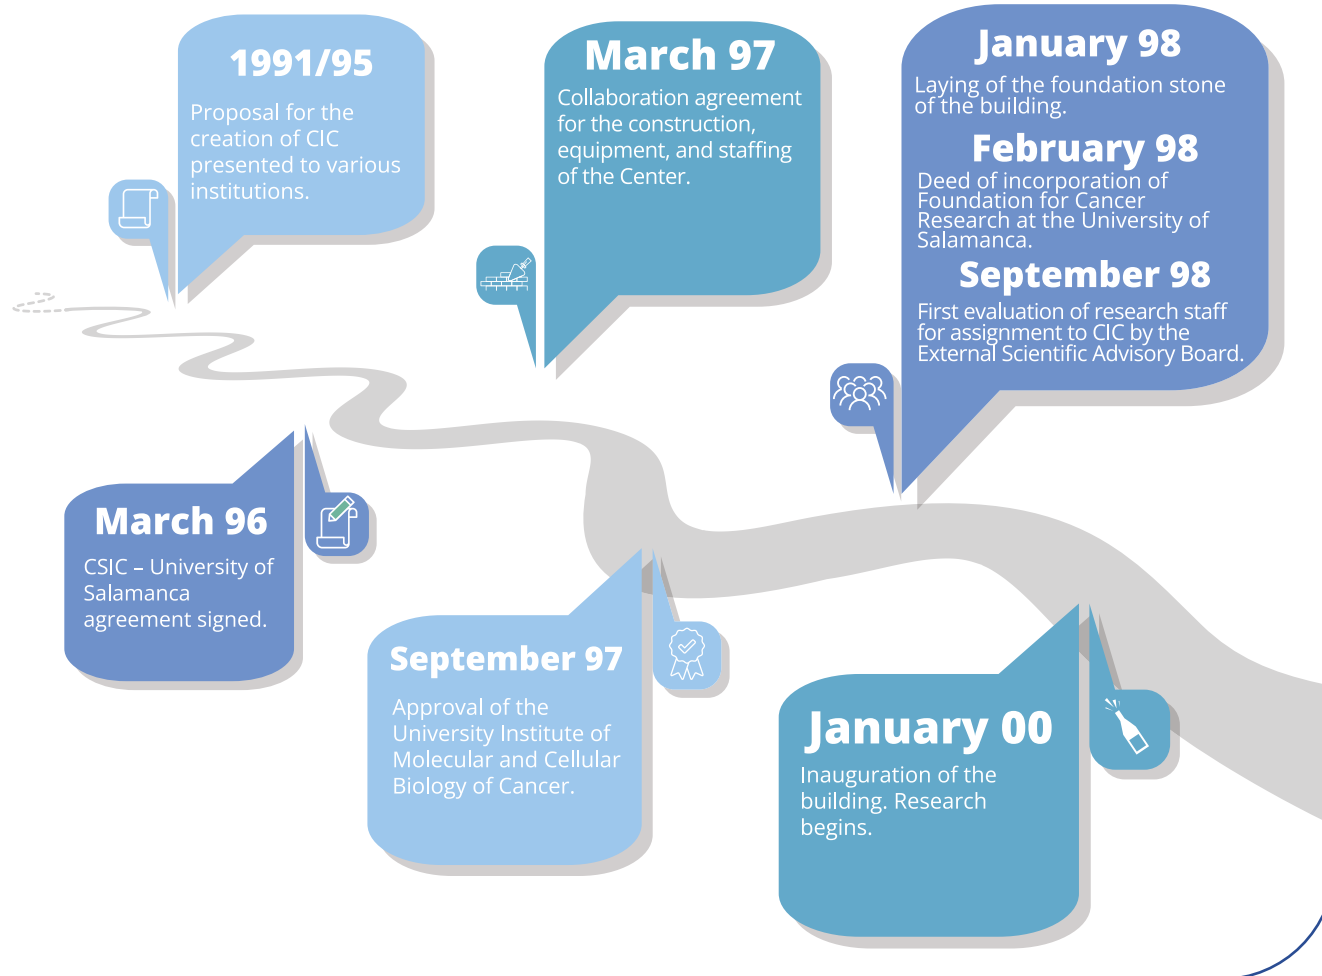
1991/95

Proposal for the creation of CIC presented to various institutions.

March 97

Collaboration agreement for the construction, equipment, and staffing of the Center.

January 98

Laying of the foundation stone of the building.

February 98

Deed of incorporation of Foundation for Cancer Research at the University of Salamanca.

September 98

First evaluation of research staff for assignment to CIC by the External Scientific Advisory Board.

March 96

CSIC – University of Salamanca agreement signed.

September 97

Approval of the University Institute of Molecular and Cellular Biology of Cancer.

January 00

Inauguration of the building. Research begins.